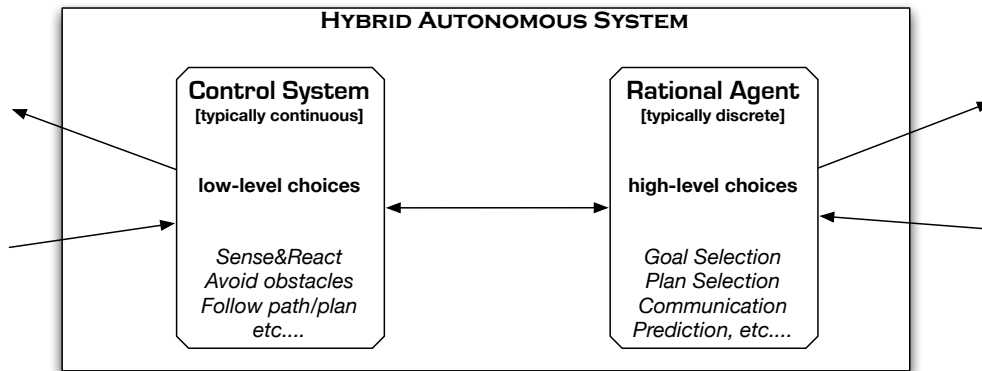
Hybrid Autonomous System

Control System
[typically continuous]

low-level choices

Sense&React
Avoid obstacles
Follow path/plan
etc....

Rational Agent
[typically discrete]

high-level choices

Goal Selection
Plan Selection
Communication
Prediction, etc....